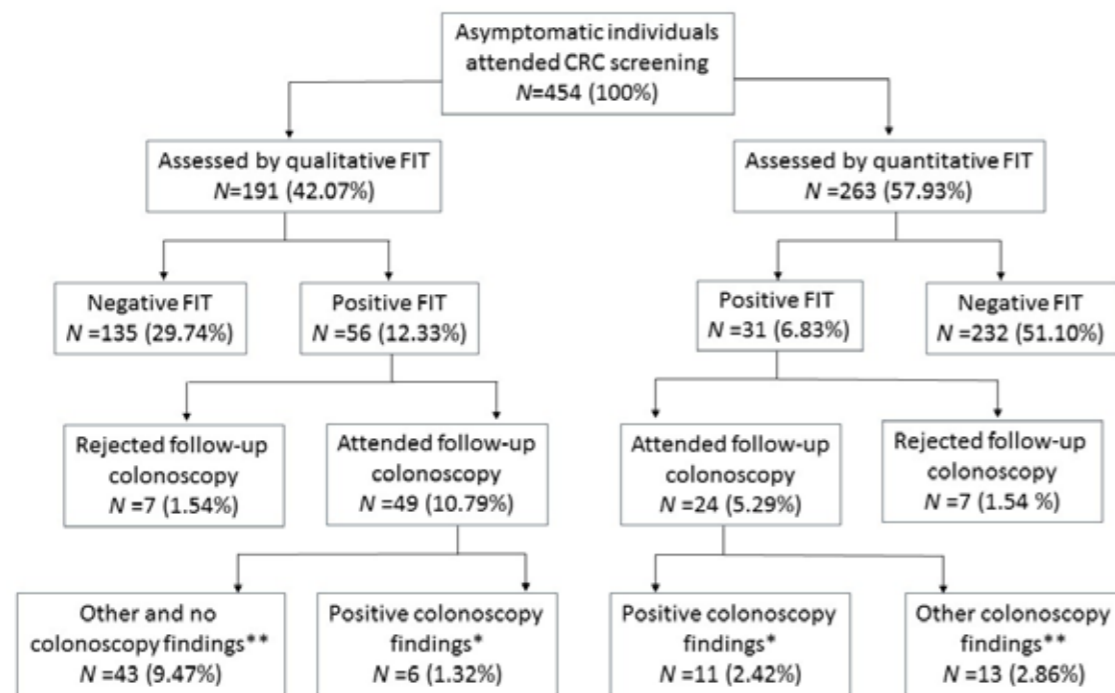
Asymptomatic individuals attended CRC screening
$N$=454 (100%)

Assessed by qualitative FIT
$N$=191 (42.07%)

Assessed by quantitative FIT
$N$ =263 (57.93%)

Negative FIT
$N$ =135 (29.74%)

Positive FIT
$N$ =56 (12.33%)

Positive FIT
$N$ =31 (6.83%)

Negative FIT
$N$ =232 (51.10%)

Rejected follow-up colonoscopy
$N$ =7 (1.54%)

Attended follow-up colonoscopy
$N$ =49 (10.79%)

Attended follow-up colonoscopy
$N$ =24 (5.29%)

Rejected follow-up colonoscopy
$N$ =7 (1.54 %)

Other and no colonoscopy findings**
$N$ =43 (9.47%)

Positive colonoscopy findings*
$N$ =6 (1.32%)

Positive colonoscopy findings*
$N$ =11 (2.42%)

Other colonoscopy findings**
$N$ =13 (2.86%)